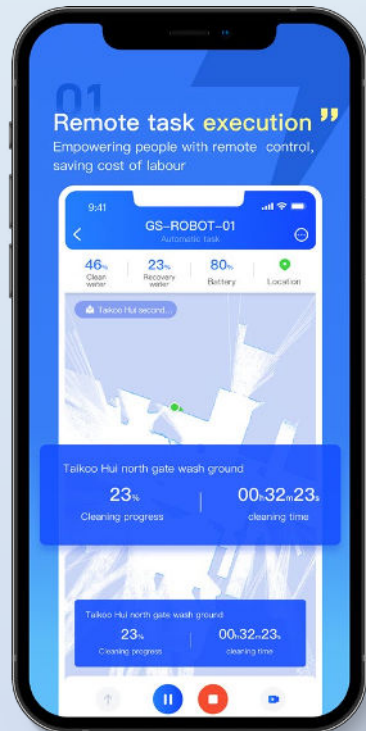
01

Remote task execution ”

Empowering people with remote control, saving cost of labour

9:41

GS–ROBOT–01

Automatic task

46% Clean water

23% Recovery water

80% Battery

Location

Taikoo Hui second...

Taikoo Hui north gate wash ground

23%
Cleaning progress

00h32m23s
cleaning time

Taikoo Hui north gate wash ground

23%
Cleaning progress

00h32m23s
cleaning time